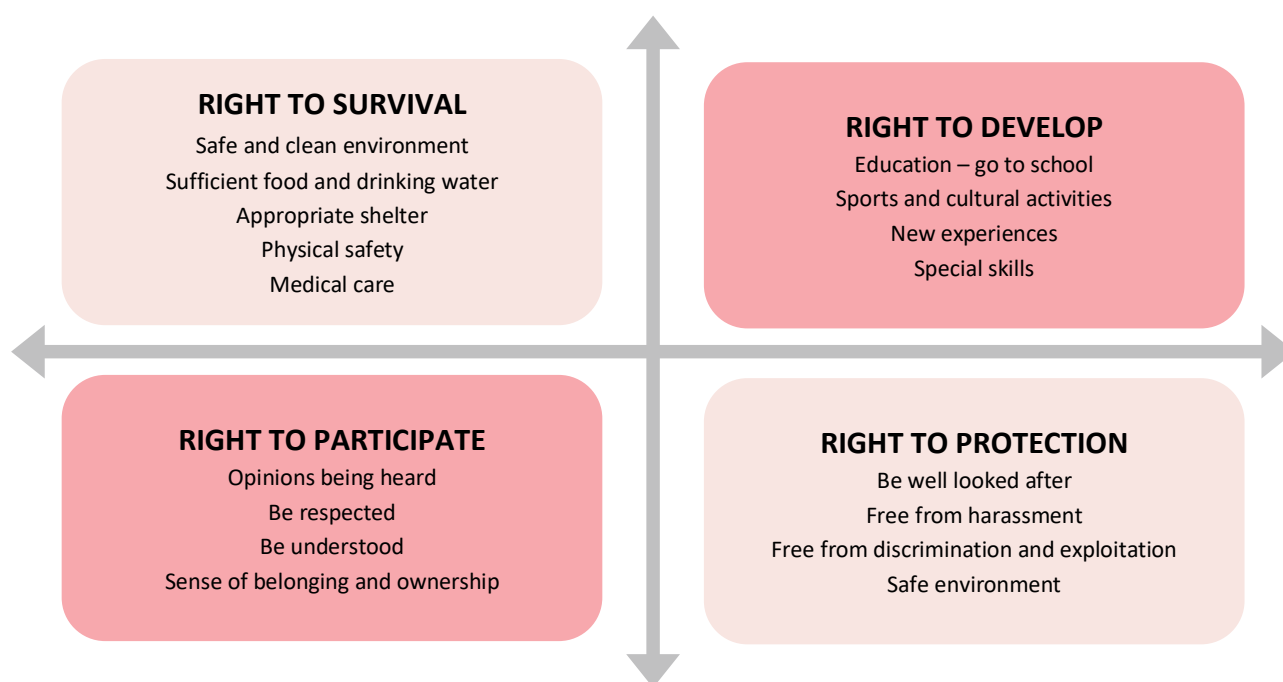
RIGHT TO SURVIVAL
Safe and clean environment
Sufficient food and drinking water
Appropriate shelter
Physical safety
Medical care

RIGHT TO DEVELOP
Education – go to school
Sports and cultural activities
New experiences
Special skills

RIGHT TO PARTICIPATE
Opinions being heard
Be respected
Be understood
Sense of belonging and ownership

RIGHT TO PROTECTION
Be well looked after
Free from harassment
Free from discrimination and exploitation
Safe environment